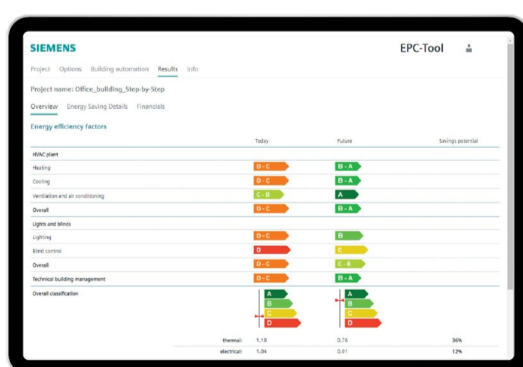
SIEMENS

EPC-Tool

Project Options Building automation Results Info

Project name: Office_building_Step-by-Step

Overview Energy Saving Details Financials

Energy efficiency factors

| | Today | Future | Savings potential |
|---|---|---|---|
| HVAC plant | | | |
| Heating | D - C | B - A | |
| Cooling | D - C | B - A | |
| Ventilation and air conditioning | C - B | A | |
| Overall | D - C | B - A | |
| Lights and blinds | | | |
| Lighting | D - C | B | |
| Blind control | D | C | |
| Overall | D - C | C - B | |
| Technical building management | D - C | B - A | |
| Overall classification | A B C D | A B C D | |
| thermal: | 1.18 | 0.76 | 36% |
| electrical: | 1.04 | 0.91 | 12% |